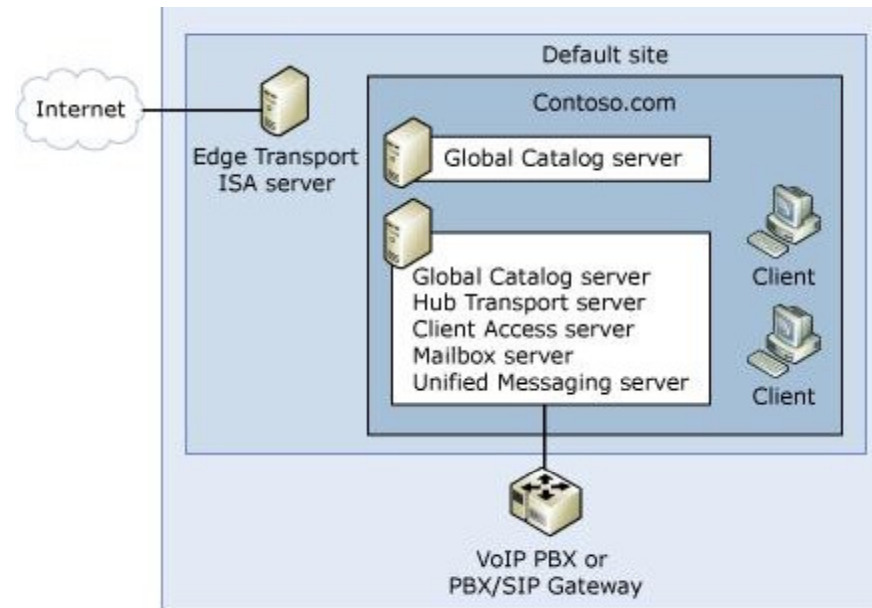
Internet

Default site

Edge Transport
ISA server

Contoso.com

Global Catalog server

Global Catalog server
Hub Transport server
Client Access server
Mailbox server
Unified Messaging server

Client

Client

VoIP PBX or
PBX/SIP Gateway